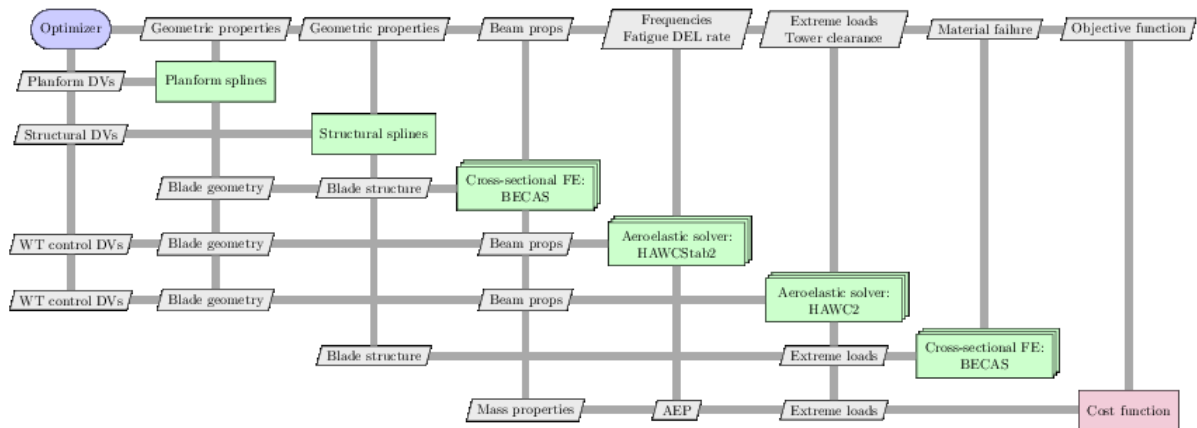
Optimizer

Geometric properties

Geometric properties

Beam props

Frequencies
Fatigue DEL rate

Extreme loads
Tower clearance

Material failure

Objective function

Planform DVs

Planform splines

Structural DVs

Structural splines

Blade geometry

Blade structure

Cross-sectional FE:
BECAS

WT control DVs

Blade geometry

Beam props

Aeroelastic solver:
HAWCStab2

WT control DVs

Blade geometry

Beam props

Aeroelastic solver:
HAWC2

Blade structure

Extreme loads

Cross-sectional FE:
BECAS

Mass properties

AEP

Extreme loads

Cost function